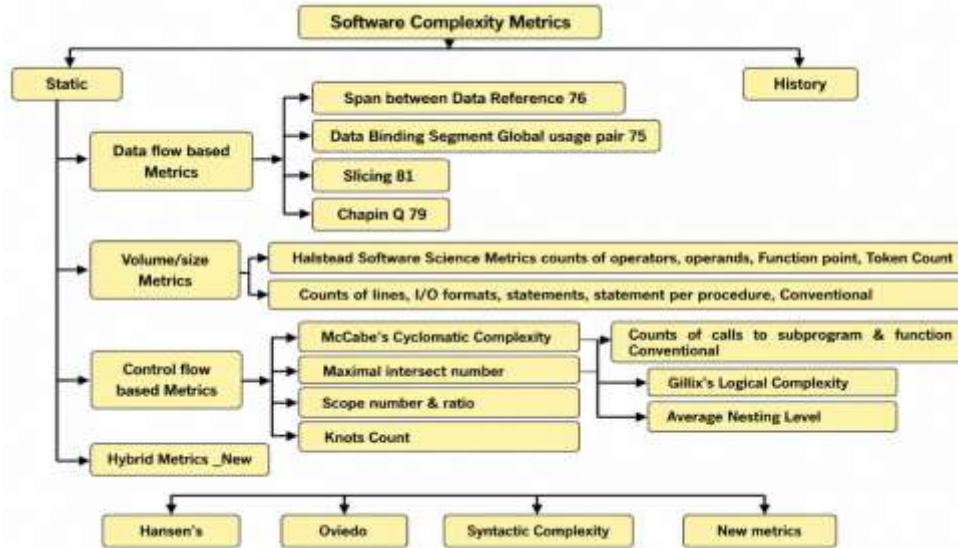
Software Complexity Metrics

Static

History

Data flow based Metrics

Span between Data Reference 76

Data Binding Segment Global usage pair 75

Slicing 81

Chapin Q 79

Volume/size Metrics

Halstead Software Science Metrics counts of operators, operands, Function point, Token Count

Counts of lines, I/O formats, statements, statement per procedure, Conventional

Control flow based Metrics

McCabe's Cyclomatic Complexity

Maximal intersect number

Scope number & ratio

Knots Count

Counts of calls to subprogram & function Conventional

Gillix's Logical Complexity

Average Nesting Level

Hybrid Metrics _New

Hansen's

Oviedo

Syntactic Complexity

New metrics